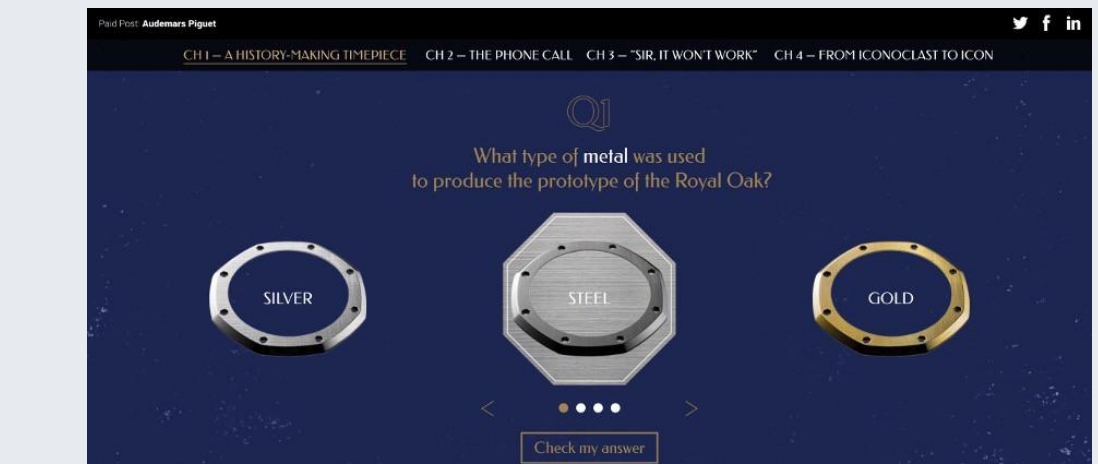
Paid Post: Audemars Piguet

CH 1 – A HISTORY-MAKING TIMEPIECE   CH 2 – THE PHONE CALL   CH 3 – "SIR, IT WON'T WORK"   CH 4 – FROM ICONOCLAST TO ICON

Q1

What type of metal was used to produce the prototype of the Royal Oak?

SILVER

STEEL

GOLD

<

>

Check my answer